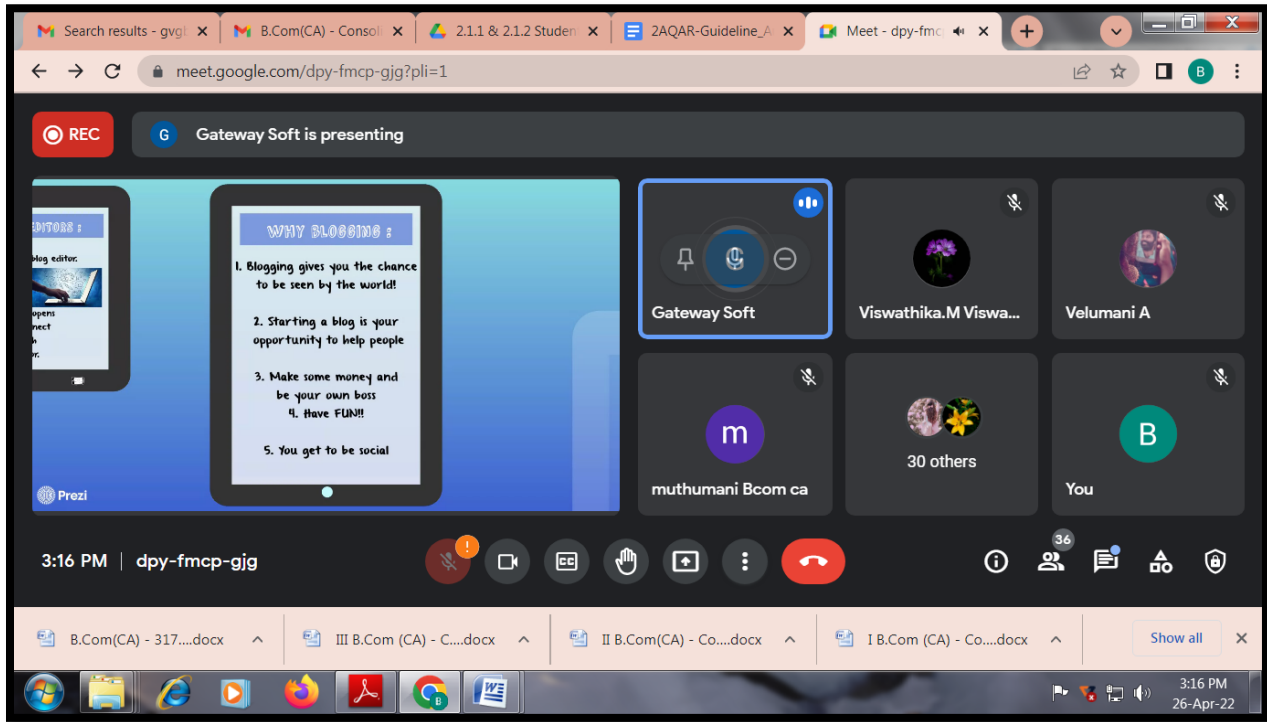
Search results - gvgt ×
B.Com(CA) - Consoli ×
2.1.1 & 2.1.2 Studen ×
2AQAR-Guideline_A ×
Meet - dpy-fmc ×
+

meet.google.com/dpy-fmcp-gjg?pli=1

B

REC

G Gateway Soft is presenting

EDITORS :
blog editor.
opens
nect
h
or.

WHY BLOGGING :

1. Blogging gives you the chance to be seen by the world!

2. Starting a blog is your opportunity to help people

3. Make some money and be your own boss
4. Have FUN!!

5. You get to be social

Prezi

Gateway Soft

Viswathika.M Viswa...

Velumani A

m
muthumani Bcom ca

30 others

B
You

3:16 PM | dpy-fmcp-gjg

!

36

B.Com(CA) - 317....docx
III B.Com (CA) - C....docx
II B.Com(CA) - Co....docx
I B.Com (CA) - Co....docx
Show all
×

3:16 PM
26-Apr-22